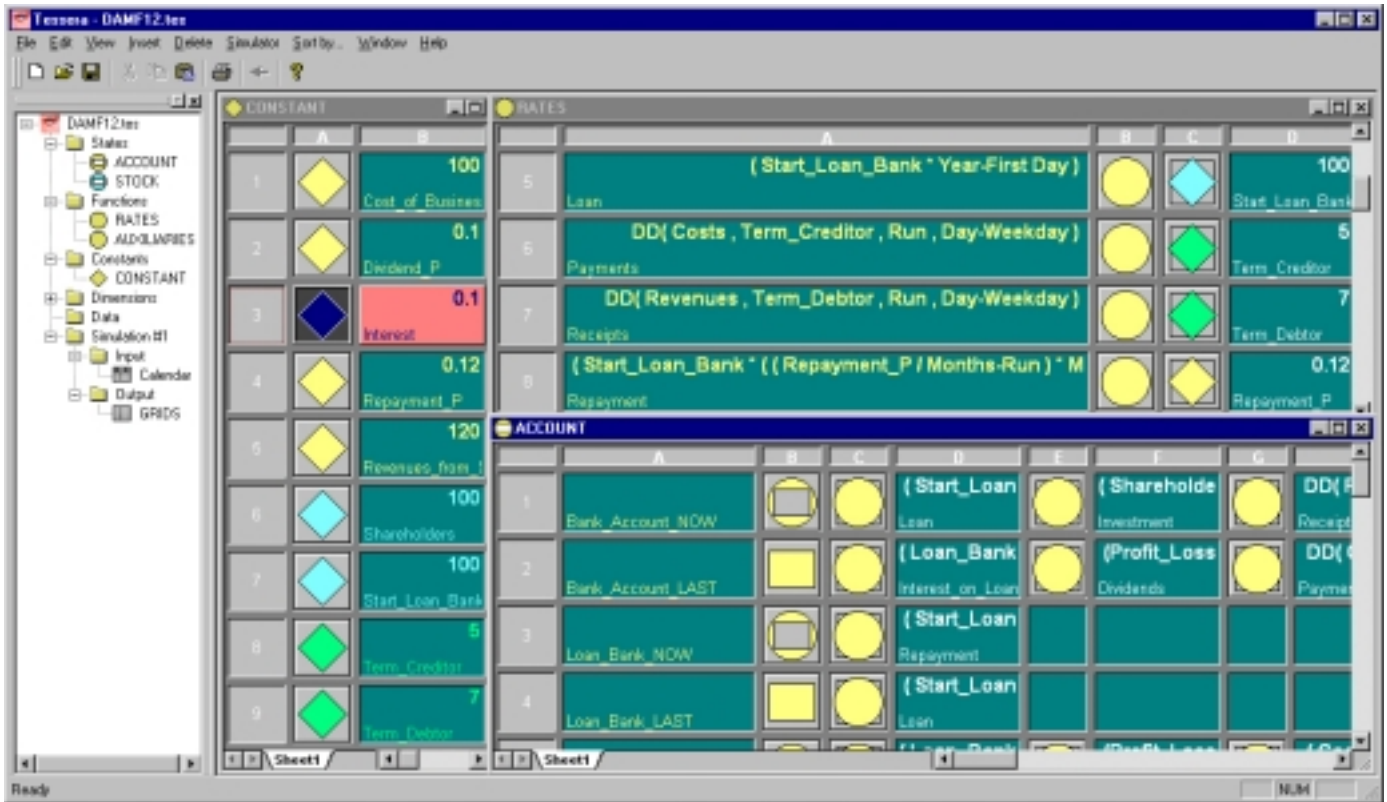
Tessera - DAMF12.tes

File Edit View Insert Delete Simulator Sort by.. Window Help

DAMF12.tes
States
ACCOUNT
STOCK
Functions
RATES
AUXILIARIES
Constants
CONSTANT
Dimensions
Data
Simulation #1
Input
Calendar
Output
GRIDS

CONSTANT

| | A | B |
|---|---|---|
| 1 | | 100 Cost_of_Busines |
| 2 | | 0.1 Dividend_P |
| 3 | | 0.1 Interest |
| 4 | | 0.12 Repayment_P |
| 5 | | 120 Revenues_from_ |
| 6 | | 100 Shareholders |
| 7 | | 100 Start_Loan_Bank |
| 8 | | 5 Term_Creditor |
| 9 | | 7 Term_Debtor |

Sheet1

RATES

| | A | B | C | D |
|---|---|---|---|---|
| 5 | ( Start_Loan_Bank * Year-First Day ) Loan | | | 100 Start_Loan_Bank |
| 6 | DD( Costs , Term_Creditor , Run , Day-Weekday ) Payments | | | 5 Term_Creditor |
| 7 | DD( Revenues , Term_Debtor , Run , Day-Weekday ) Receipts | | | 7 Term_Debtor |
| 8 | ( Start_Loan_Bank * ( ( Repayment_P / Months-Run ) * M Repayment | | | 0.12 Repayment_P |

Sheet1

ACCOUNT

| | A | B | C | D | E | F | G | |
|---|---|---|---|---|---|---|---|---|
| 1 | Bank_Account_NOW | | | ( Start_Loan Loan | | ( Shareholde Investment | | DD( Receipt |
| 2 | Bank_Account_LAST | | | ( Loan_Bank Interest_on_Loan | | (Profit_Loss Dividends | | DD( Payme |
| 3 | Loan_Bank_NOW | | | ( Start_Loan Repayment | | | | |
| 4 | Loan_Bank_LAST | | | ( Start_Loan Loan | | | | |

Ready
NUM